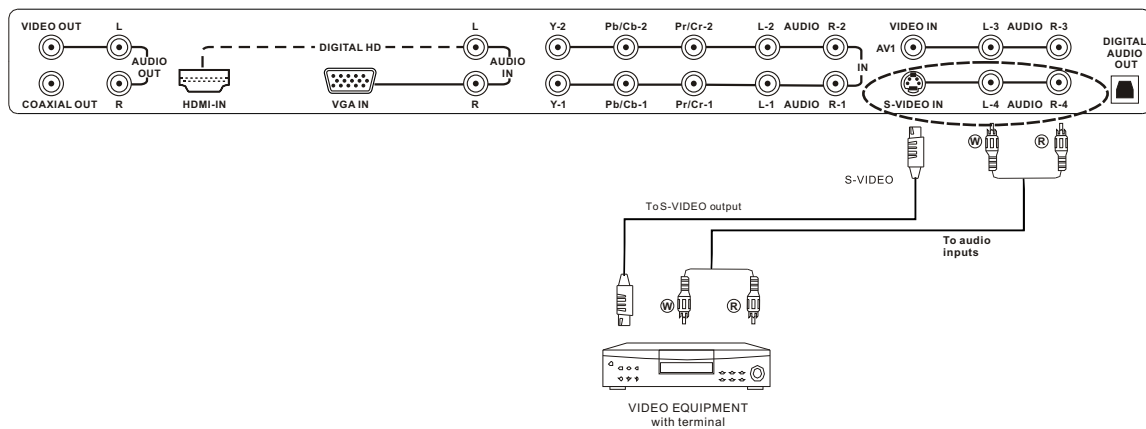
VIDEO OUT
L
AUDIO OUT
COAXIAL OUT
R
DIGITAL HD
HDMI-IN
VGA IN
L
AUDIO IN
R
Y-2
Pb/Cb-2
Pr/Cr-2
L-2
AUDIO
R-2
IN
Y-1
Pb/Cb-1
Pr/Cr-1
L-1
AUDIO
R-1
VIDEO IN
AV1
L-3
AUDIO
R-3
S-VIDEO IN
L-4
AUDIO
R-4
DIGITAL AUDIO OUT
W
R
S-VIDEO
To S-VIDEO output
To audio inputs
W
R
VIDEO EQUIPMENT
with terminal